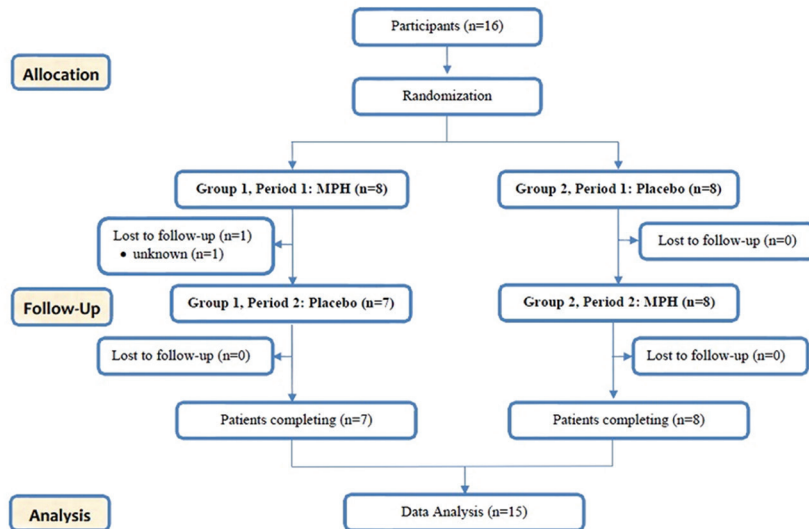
Participants (n=16)

Allocation

Randomization

Group 1, Period 1: MPH (n=8)

Group 2, Period 1: Placebo (n=8)

Lost to follow-up (n=1)
• unknown (n=1)

Lost to follow-up (n=0)

Follow-Up

Group 1, Period 2: Placebo (n=7)

Group 2, Period 2: MPH (n=8)

Lost to follow-up (n=0)

Lost to follow-up (n=0)

Patients completing (n=7)

Patients completing (n=8)

Analysis

Data Analysis (n=15)